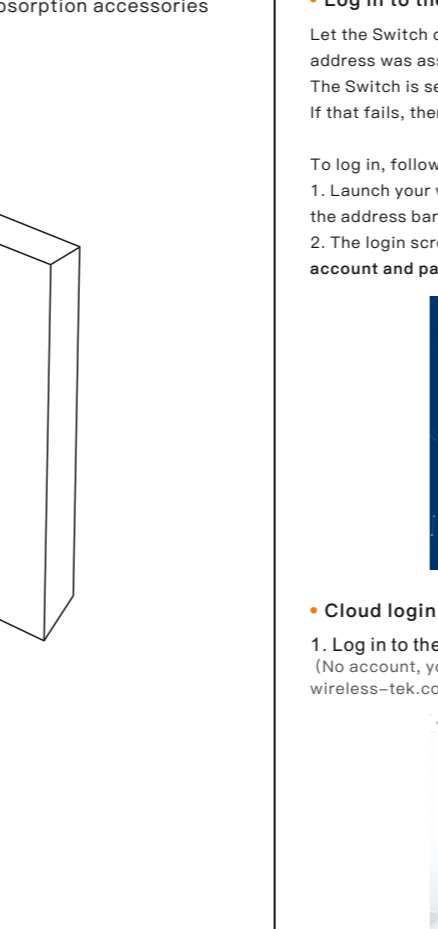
bsorption accessories

• Log in to th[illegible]

Let the Switch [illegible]
address was ass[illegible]
The Switch is se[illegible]
If that fails, the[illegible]

To log in, follow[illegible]
1. Launch your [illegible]
the address bar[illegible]
2. The login scr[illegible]
account and pa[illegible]

• Cloud login

1. Log in to the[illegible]
(No account, y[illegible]
wireless-tek.co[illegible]